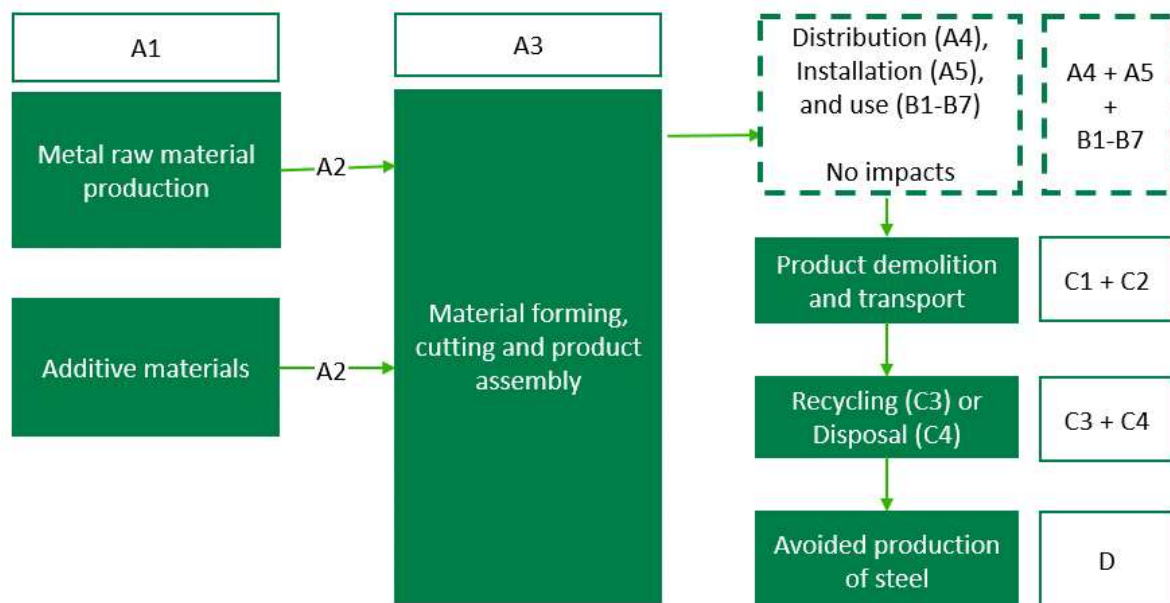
A1

Metal raw material production

A2

Additive materials

A2

A3

Material forming, cutting and product assembly

Distribution (A4), Installation (A5), and use (B1-B7)

No impacts

A4 + A5 + B1-B7

Product demolition and transport

C1 + C2

Recycling (C3) or Disposal (C4)

C3 + C4

Avoided production of steel

D